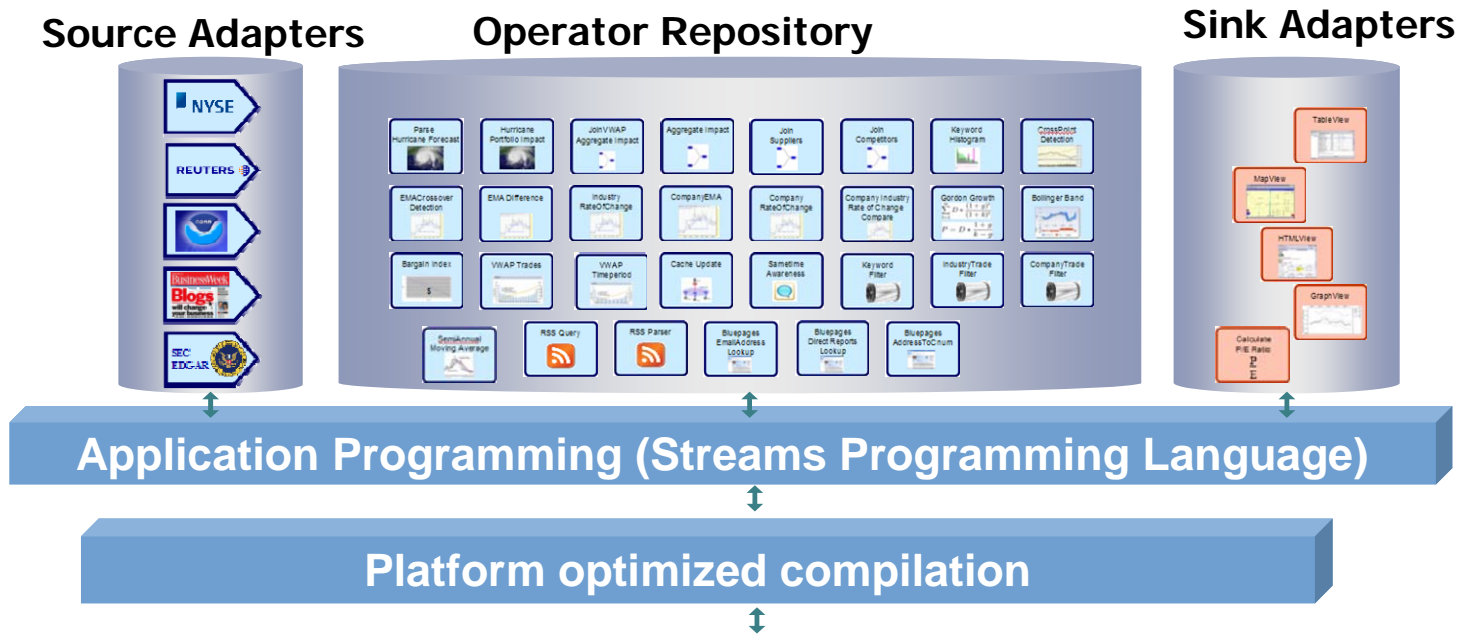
Source Adapters

NYSE

REUTERS

BusinessWeek Blogs will change your business

SEC EDGAR

Operator Repository

Parse Hurricane Forecast

Hurricane Portfolio Impact

JoinVWAP Aggregate Impact

Aggregate Impact

Join Suppliers

Join Competitors

Keyword Histogram

CrossPoint Detection

EMACrossover Detection

EMA Difference

Industry RateOfChange

CompanyEMA

Company RateOfChange

Company Industry Rate of Change Compare

Gordon Growth

Bollinger Band

Bargain Index

VWAP Trades

VWAP Timeperiod

Cache Update

Sametime Awareness

Keyword Filter

IndustryTrade Filter

CompanyTrade Filter

SemiAnnual Moving Average

RSS Query

RSS Parser

Bluepages EmailAddress Lookup

Bluepages Direct Reports Lookup

Bluepages AddressToCnum

Sink Adapters

TableView

MapView

HTMLView

GraphView

Calculate P/E Ratio

$\frac{P}{E}$

Application Programming (Streams Programming Language)

Platform optimized compilation